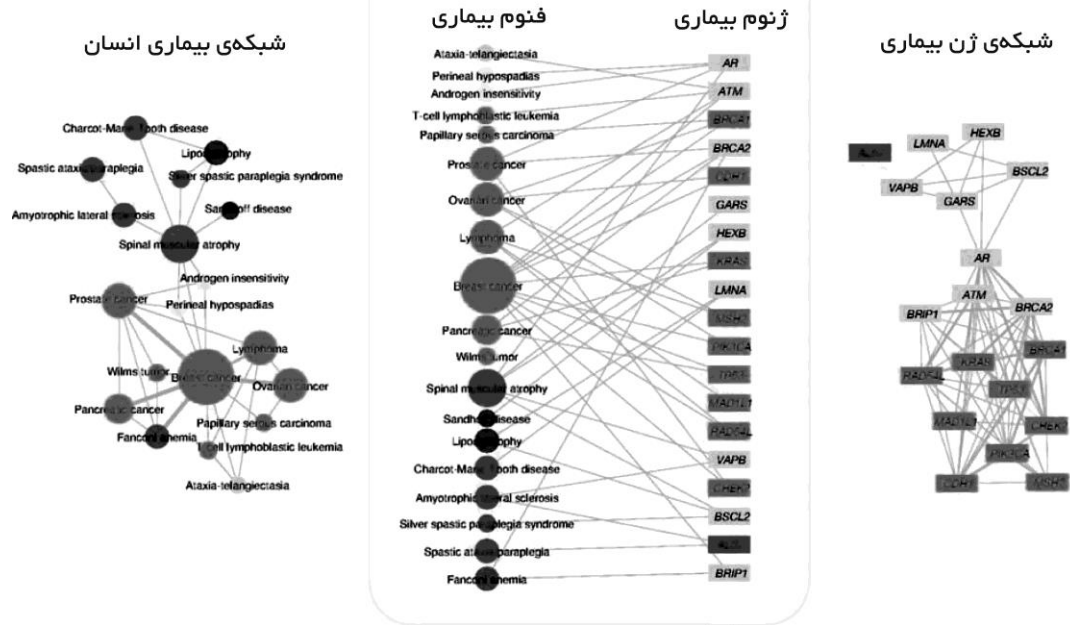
شبکه‌ی بیماری انسان

Charcot-Marie-Tooth disease
Lipodystrophy
Spastic ataxia/paraplegia
Silver spastic paraplegia syndrome
Amyotrophic lateral sclerosis
Sandhoff disease
Spinal muscular atrophy
Androgen insensitivity
Prostate cancer
Perineal hypospadias
Lymphoma
Wilms tumor
Breast cancer
Ovarian cancer
Pancreatic cancer
Papillary serous carcinoma
Fanconi anemia
T-cell lymphoblastic leukemia
Ataxia-telangiectasia

فنوم بیماری

Ataxia-telangiectasia
Perineal hypospadias
Androgen insensitivity
T-cell lymphoblastic leukemia
Papillary serous carcinoma
Prostate cancer
Ovarian cancer
Lymphoma
Breast cancer
Pancreatic cancer
Wilms tumor
Spinal muscular atrophy
Sandhoff disease
Lipodystrophy
Charcot-Marie-Tooth disease
Amyotrophic lateral sclerosis
Silver spastic paraplegia syndrome
Spastic ataxia/paraplegia
Fanconi anemia

ژنوم بیماری

AR
ATM
BRCA1
BRCA2
CDH1
GARS
HEXB
KRAS
LMNA
MSH2
PIK3CA
TP53
MAD1L1
RAD54L
VAPB
CHEK2
BSCL2
ALS2
BRIP1

شبکه‌ی ژن بیماری

ALS2
LMNA
HEXB
BSCL2
VAPB
GARS
AR
ATM
BRIP1
BRCA2
KRAS
BRCA1
RAD54L
TP53
MAD1L1
CHEK2
PIK3CA
CDH1
MSH2